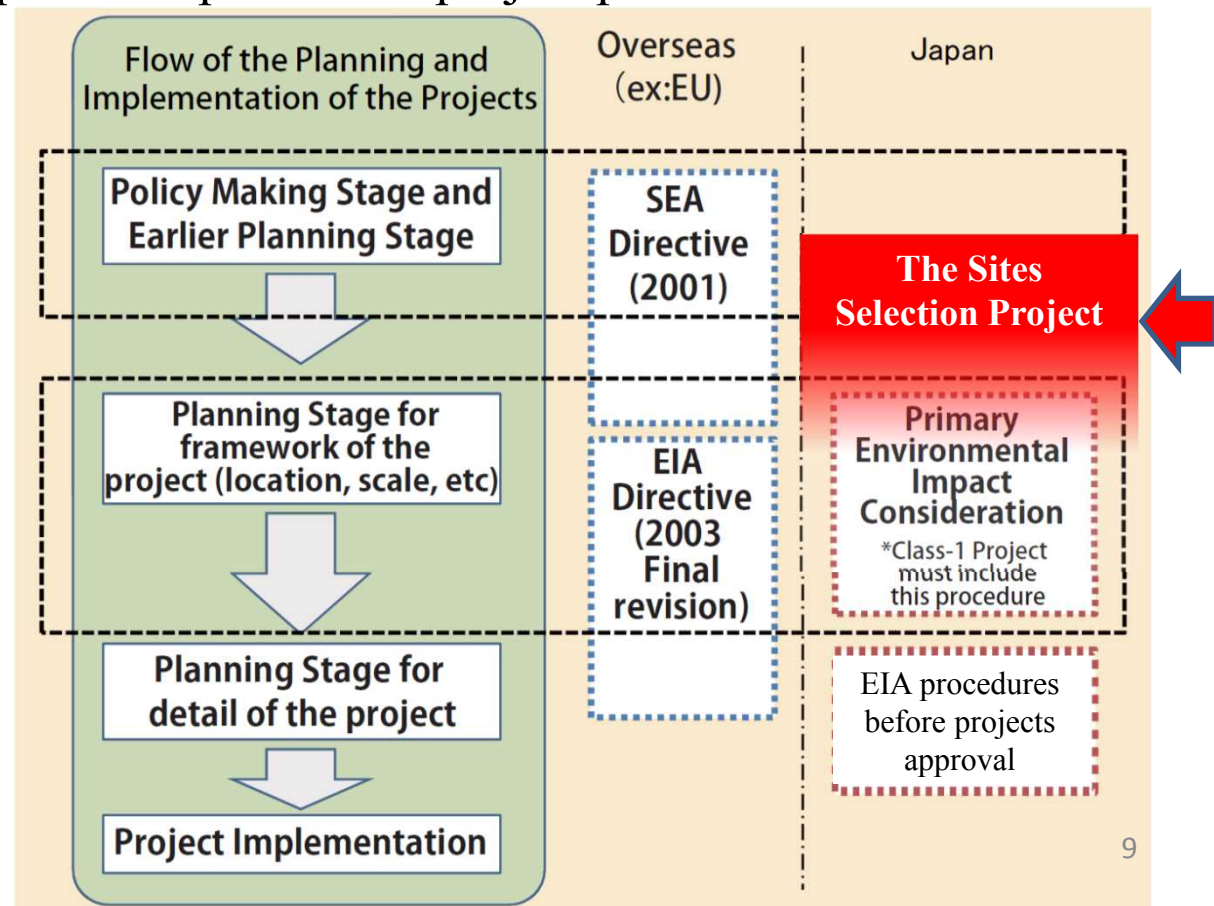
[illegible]

Flow of the Planning and Implementation of the Projects

Overseas (ex:EU)

Japan

Policy Making Stage and Earlier Planning Stage

SEA Directive (2001)

The Sites Selection Project

Planning Stage for framework of the project (location, scale, etc)

EIA Directive (2003 Final revision)

Primary Environmental Impact Consideration

*Class-1 Project must include this procedure

Planning Stage for detail of the project

EIA procedures before projects approval

Project Implementation

9